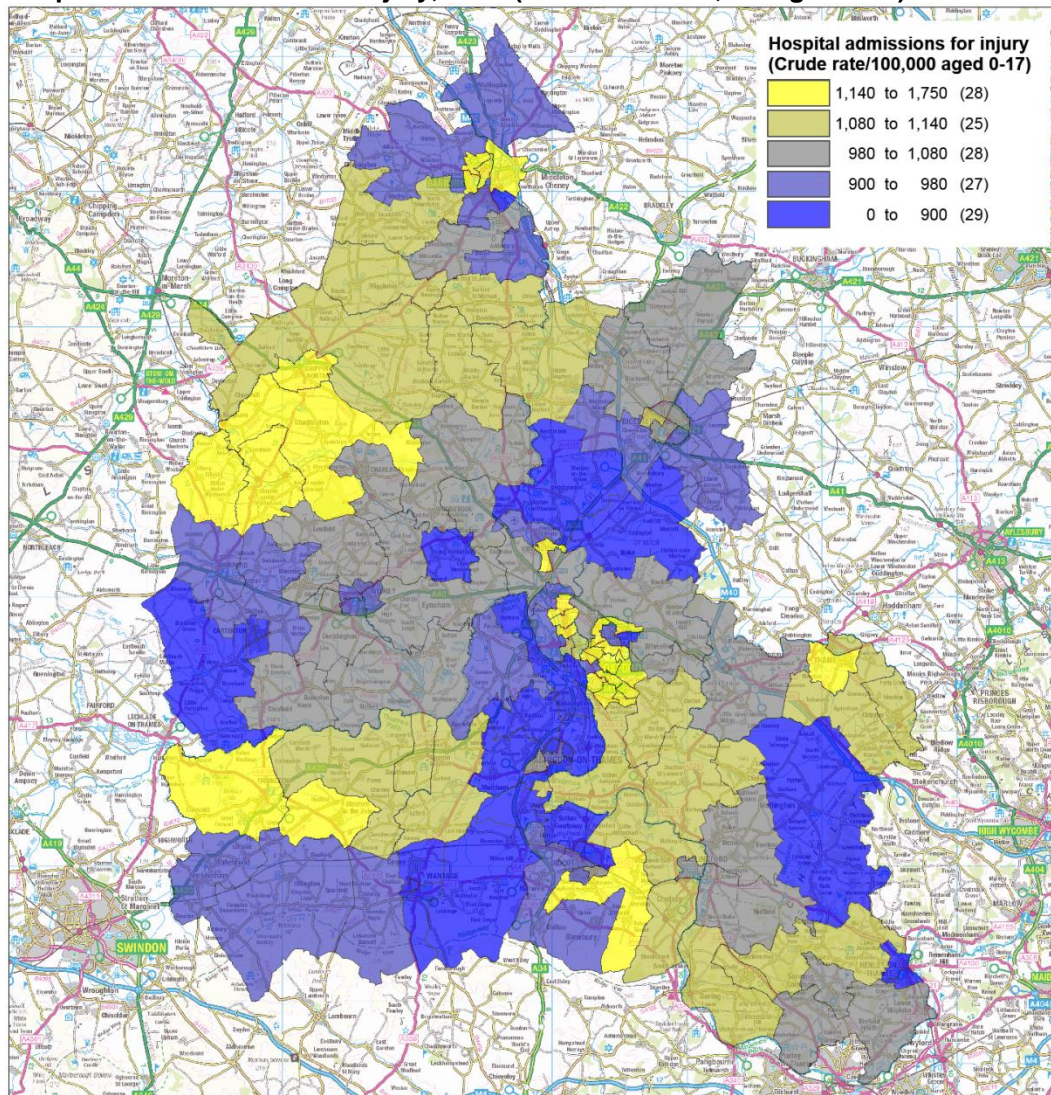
Hospital admissions for injury
(Crude rate/100,000 aged 0-17)

| | |
|---|---|
| | 1,140 to 1,750 (28) |
| | 1,080 to 1,140 (25) |
| | 980 to 1,080 (28) |
| | 900 to 980 (27) |
| | 0 to 900 (29) |

BRACKLEY
BUCKINGHAM
AYLESBURY
HIGH WYCOMBE
PRINCES RISBOROUGH
MARLOW
SWINDON
WANTAGE
FARINGDON
LECHLADE ON THAMES
FAIRFORD
CHIPPING CAMPDEN
STOW-ON-THE-WOLD
ABINGDON-ON-THAMES
THAME
HENLEY
BANBURY
DIDCOT
WITNEY
CARTERTON
CHIPPING NORTON
BICESTER
KIDLINGTON
WALLINGFORD
Broadway
Moreton-in-Marsh
Eynsham
Haddenham
Winslow
Wroughton
Long Compton
Chinnor
Watlington
Benson
Steeple Claydon
Grendon Underwood
Ludgershall
Middleton Cheney
Chalgrove
Stokenchurch
Woodstock
Charlbury
Deddington
Bampton
Shrivenham
Faringdon
Lambourn
Pangbourne
Goring
Cholsey
Blewbury
Harwell
Milton
Steventon
Wheatley
Ambrosden
Launton
Islip
Bletchingdon
Hook Norton
Bloxham
Adderbury
Kings Sutton
Cropredy
Wroxton
Fenny Compton
Long Crendon
Dorchester
Cuddesdon
Garsington
Sonning
A44
A429
A424
A422
A421
A423
A361
A41
A413
A418
A4010
A40
M40
A34
A417
A419
A4074
A4130
A404
A415
A420
A338